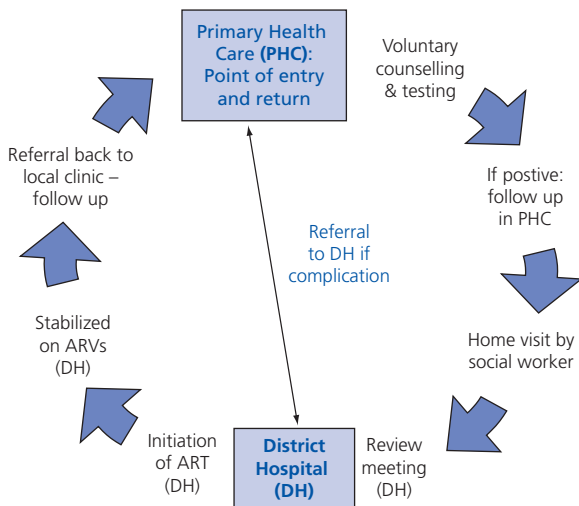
Primary Health Care (PHC): Point of entry and return

Voluntary counselling & testing

If postive: follow up in PHC

Home visit by social worker

Review meeting (DH)

District Hospital (DH)

Initiation of ART (DH)

Stabilized on ARVs (DH)

Referral back to local clinic – follow up

Referral to DH if complication